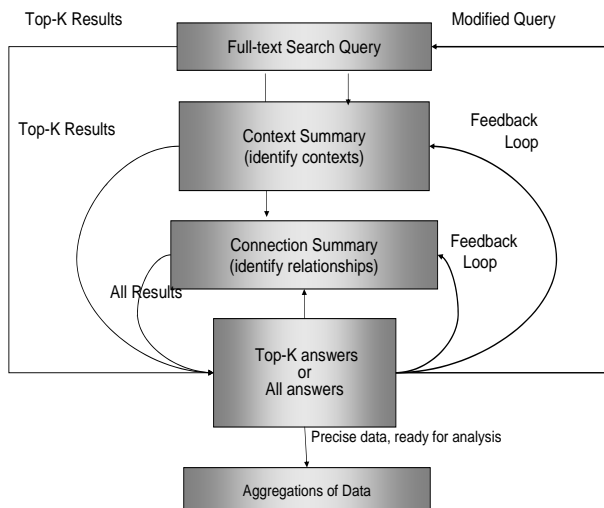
Top-K Results

Modified Query

Full-text Search Query

Top-K Results

Context Summary
(identify contexts)

Feedback
Loop

Connection Summary
(identify relationships)

Feedback
Loop

All Results

Top-K answers
or
All answers

Precise data, ready for analysis

Aggregations of Data